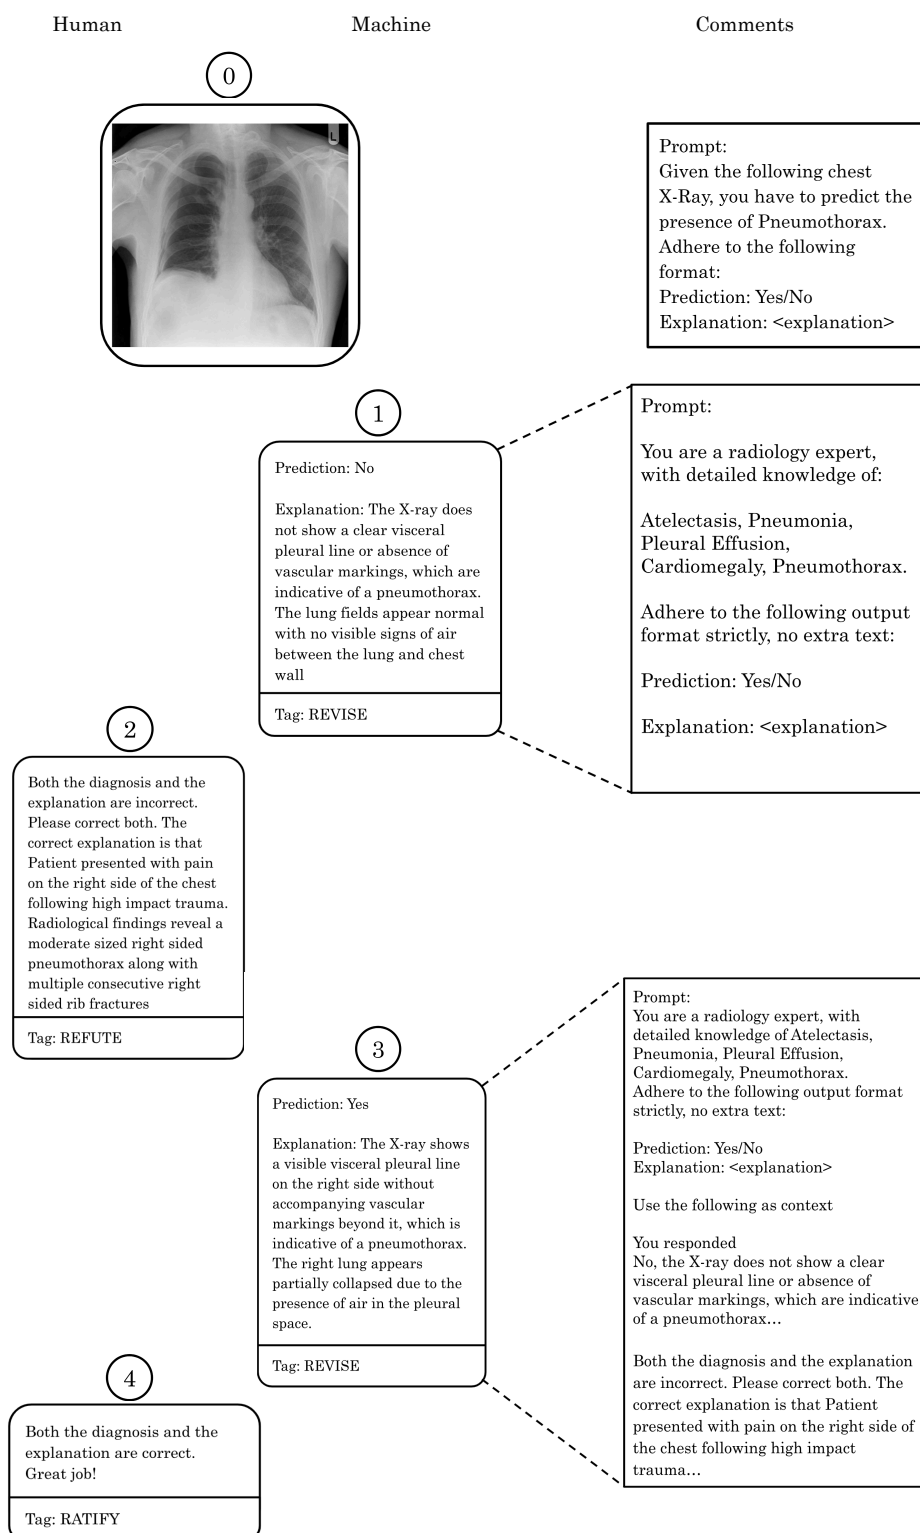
Human

Machine

Comments

0

L

Prompt:
Given the following chest X-Ray, you have to predict the presence of Pneumothorax. Adhere to the following format:
Prediction: Yes/No
Explanation: <explanation>

1

Prediction: No

Explanation: The X-ray does not show a clear visceral pleural line or absence of vascular markings, which are indicative of a pneumothorax. The lung fields appear normal with no visible signs of air between the lung and chest wall

Tag: REVISE

Prompt:

You are a radiology expert, with detailed knowledge of:

Atelectasis, Pneumonia, Pleural Effusion, Cardiomegaly, Pneumothorax.

Adhere to the following output format strictly, no extra text:

Prediction: Yes/No

Explanation: <explanation>

2

Both the diagnosis and the explanation are incorrect. Please correct both. The correct explanation is that Patient presented with pain on the right side of the chest following high impact trauma. Radiological findings reveal a moderate sized right sided pneumothorax along with multiple consecutive right sided rib fractures

Tag: REFUTE

3

Prediction: Yes

Explanation: The X-ray shows a visible visceral pleural line on the right side without accompanying vascular markings beyond it, which is indicative of a pneumothorax. The right lung appears partially collapsed due to the presence of air in the pleural space.

Tag: REVISE

Prompt:
You are a radiology expert, with detailed knowledge of Atelectasis, Pneumonia, Pleural Effusion, Cardiomegaly, Pneumothorax.
Adhere to the following output format strictly, no extra text:

Prediction: Yes/No
Explanation: <explanation>

Use the following as context

You responded
No, the X-ray does not show a clear visceral pleural line or absence of vascular markings, which are indicative of a pneumothorax...

Both the diagnosis and the explanation are incorrect. Please correct both. The correct explanation is that Patient presented with pain on the right side of the chest following high impact trauma...

4

Both the diagnosis and the explanation are correct. Great job!

Tag: RATIFY